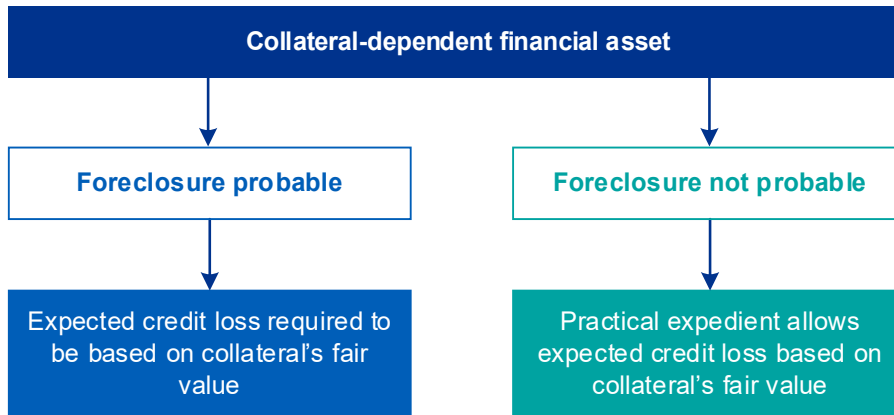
Collateral-dependent financial asset

Foreclosure probable

Foreclosure not probable

Expected credit loss required to be based on collateral's fair value

Practical expedient allows expected credit loss based on collateral's fair value